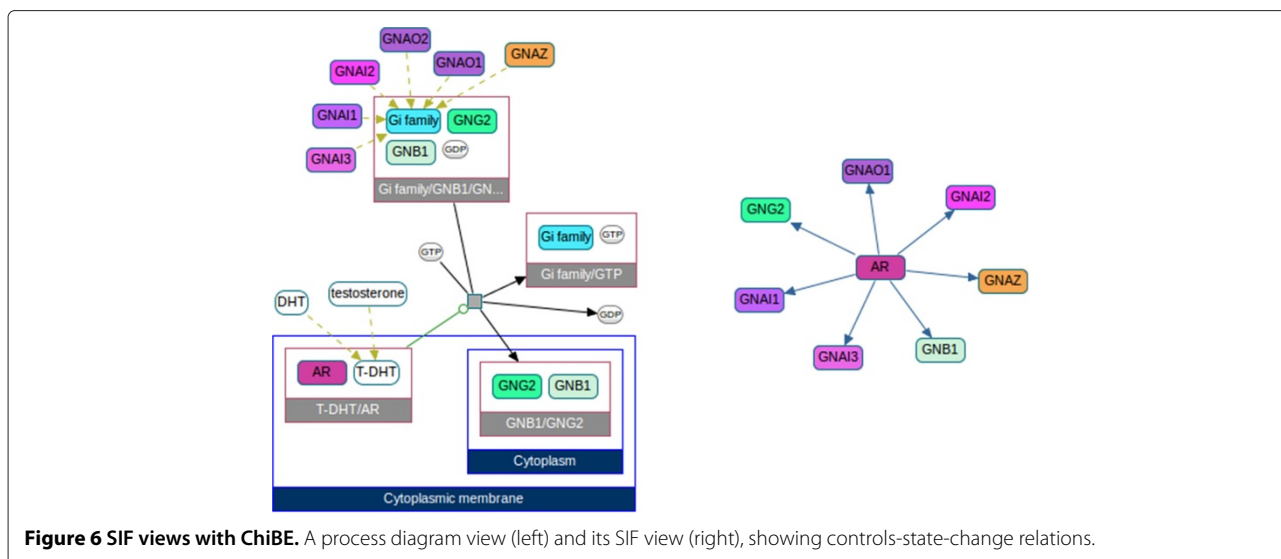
GNAO2
GNAZ
GNAI2
GNAO1
GNAI1
Gi family
GNG2
GNB1
GDP
GNAI3
Gi family/GNB1/GN...
GTP
Gi family
GTP
Gi family/GTP
DHT
testosterone
GDP
AR
T-DHT
T-DHT/AR
GNG2
GNB1
GNB1/GNG2
Cytoplasm
Cytoplasmic membrane

GNAO1
GNG2
GNAI2
AR
GNAZ
GNAI1
GNAI3
GNB1

**Figure 6 SIF views with ChiBE.** A process diagram view (left) and its SIF view (right), showing controls-state-change relations.